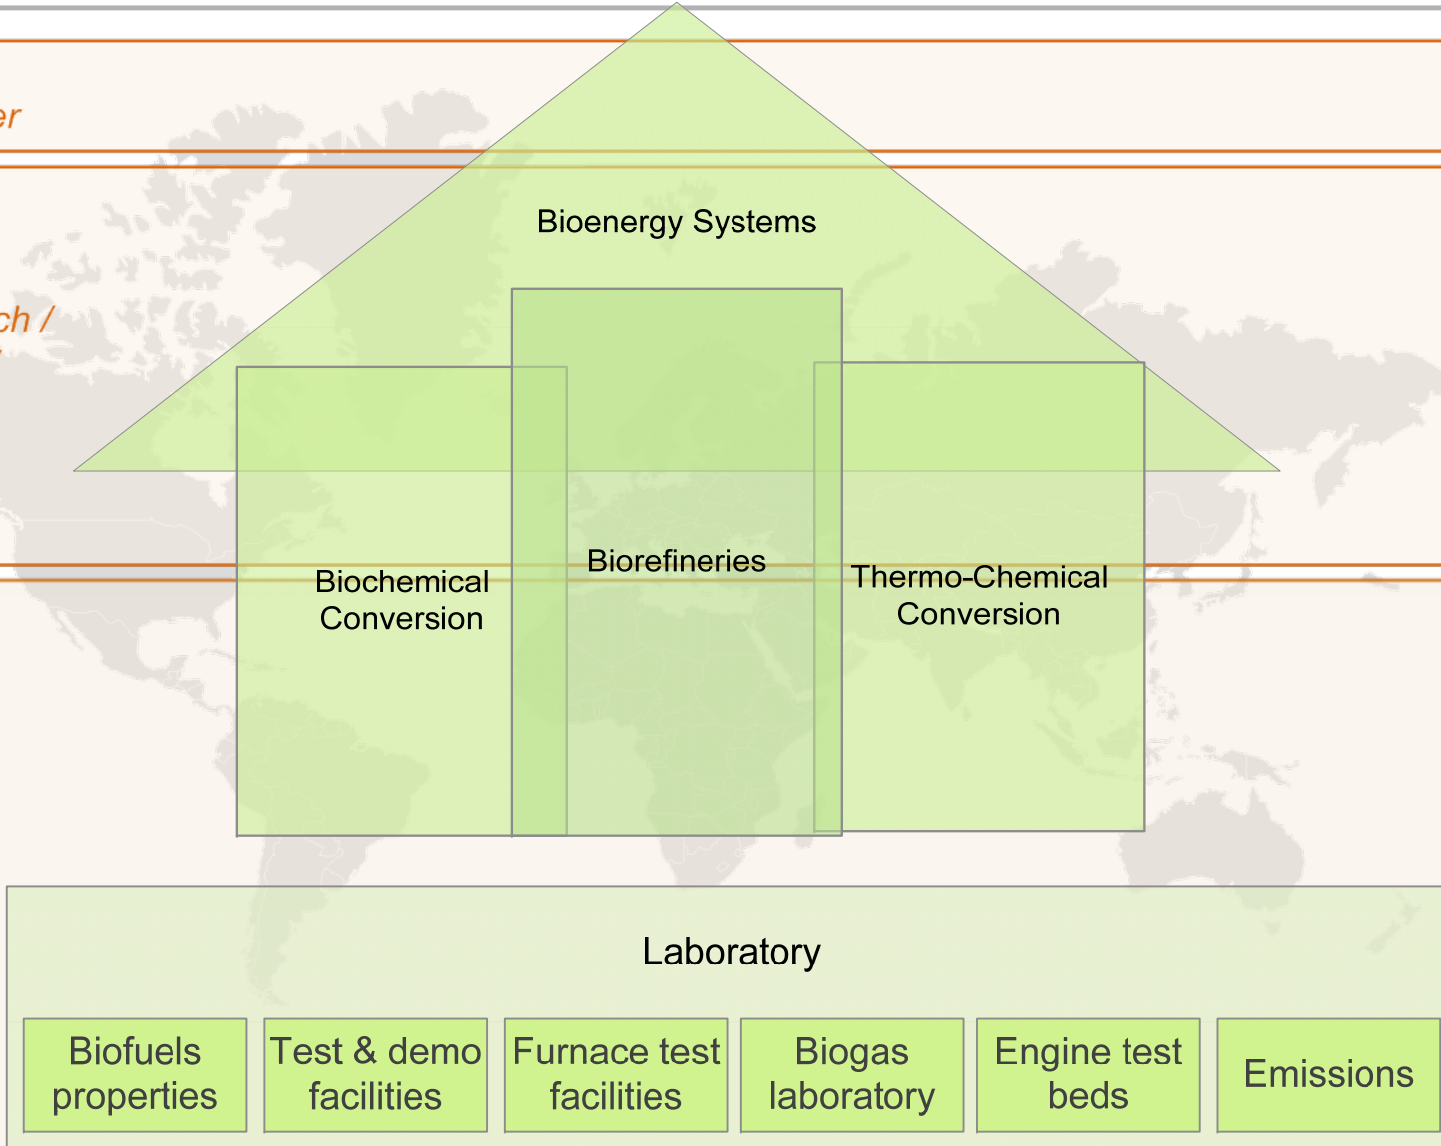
er

ch /

Bioenergy Systems

Biochemical Conversion

Biorefineries

Thermo-Chemical Conversion

Laboratory

| Biofuels properties | Test & demo facilities | Furnace test facilities | Biogas laboratory | Engine test beds | Emissions |
|---|---|---|---|---|---|